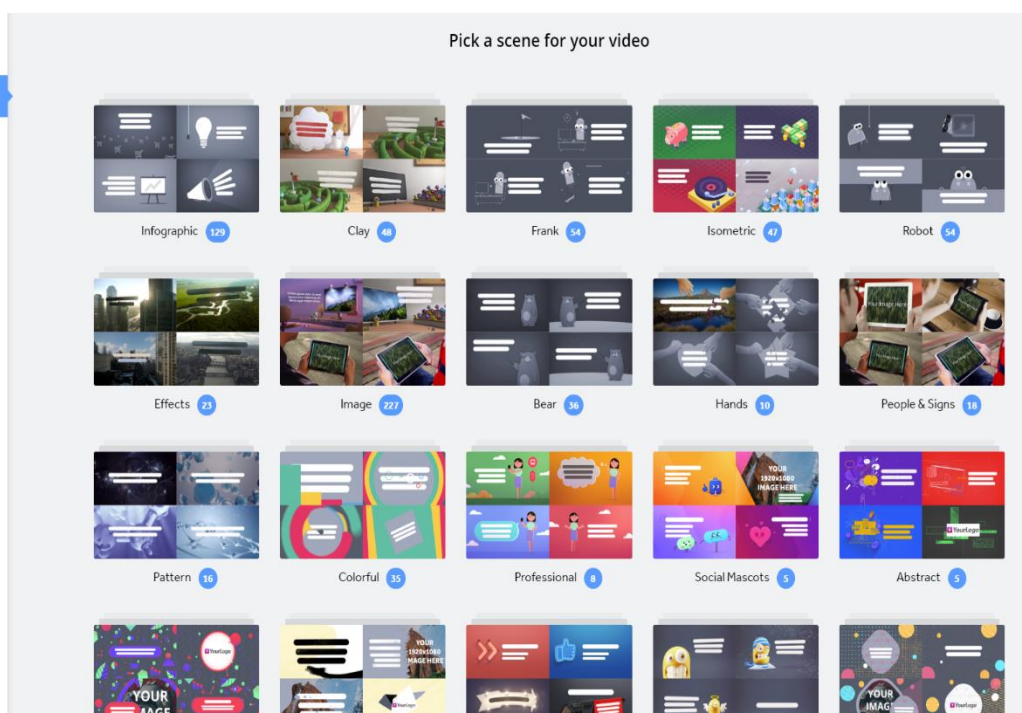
Pick a scene for your video

Infographic 129

Clay 48

Frank 54

Isometric 47

Robot 54

Effects 23

Image 227

Bear 36

Hands 10

People & Signs 18

Pattern 16

Colorful 35

Professional 8

Social Mascots 5

Abstract 5

YOUR 1920x1080 IMAGE HERE

YourLogo

YourLogo

YOUR IMAGE

YourLogo

YOUR 1920x1080 IMAGE HERE

YourLogo

YOUR IMAGE

YourLogo